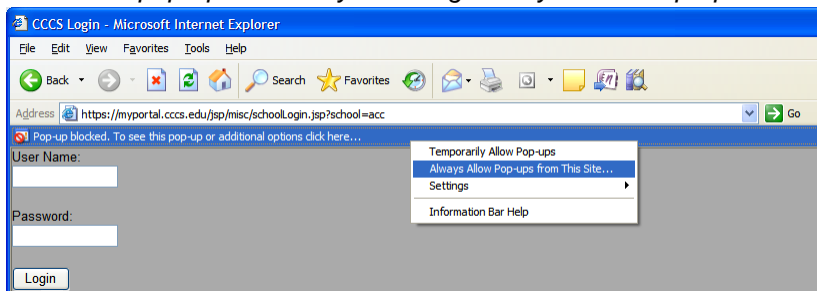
CCCS Login - Microsoft Internet Explorer

File Edit View Favorites Tools Help

Back Search Favorites

Address https://myportal.cccs.edu/jsp/misc/schoolLogin.jsp?school=acc Go

Pop-up blocked. To see this pop-up or additional options click here...

Temporarily Allow Pop-ups
Always Allow Pop-ups from This Site...
Settings
Information Bar Help

User Name:

Password:

Login